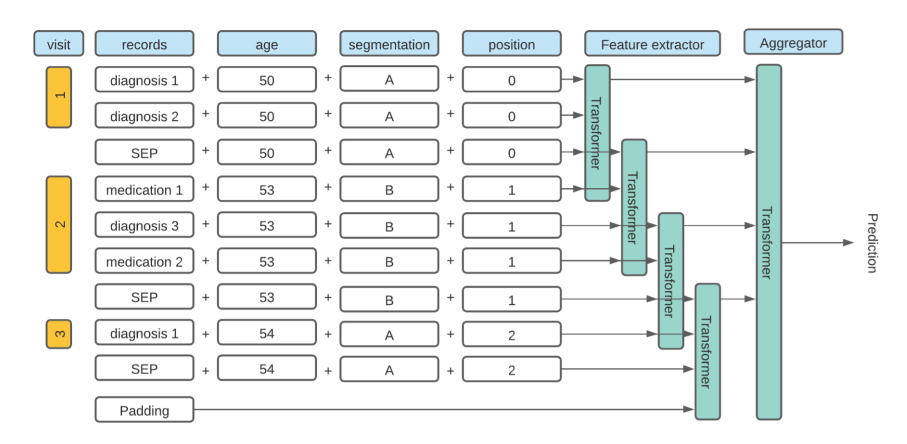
| visit | records | | age | | segmentation | | position |
|---|---|---|---|---|---|---|---|
| 1 | diagnosis 1 | + | 50 | + | A | + | 0 |
| | diagnosis 2 | + | 50 | + | A | + | 0 |
| | SEP | + | 50 | + | A | + | 0 |
| 2 | medication 1 | + | 53 | + | B | + | 1 |
| | diagnosis 3 | + | 53 | + | B | + | 1 |
| | medication 2 | + | 53 | + | B | + | 1 |
| | SEP | + | 53 | + | B | + | 1 |
| 3 | diagnosis 1 | + | 54 | + | A | + | 2 |
| | SEP | + | 54 | + | A | + | 2 |
| | Padding | | | | | | |

Feature extractor

Transformer

Transformer

Transformer

Transformer

Aggregator

Transformer

Prediction